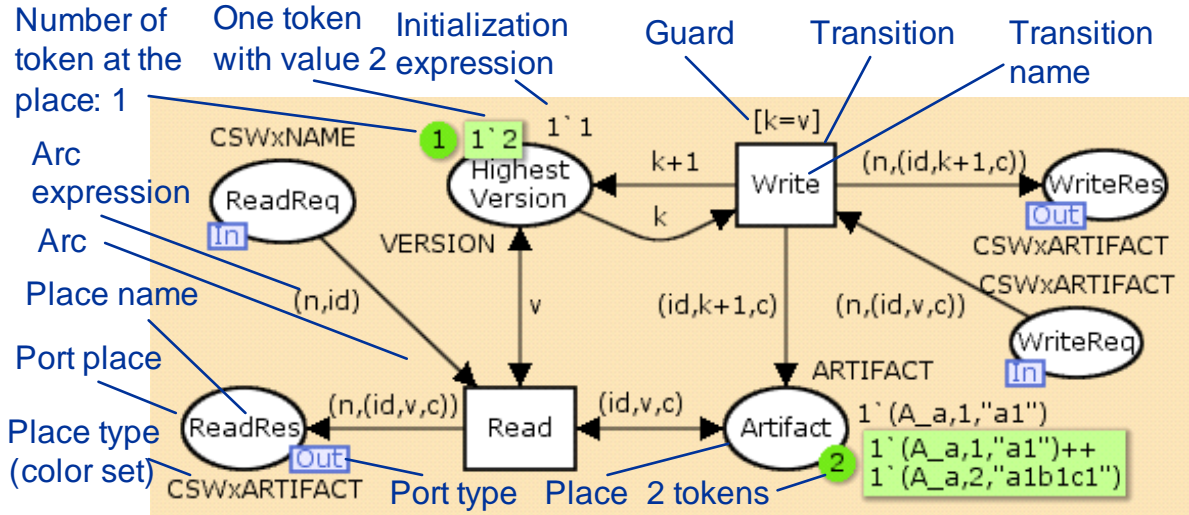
Number of token at the place: 1

One token with value 2

Initialization expression

Guard

Transition

Transition name

1`1

1

1`2

[k=v]

CSWxNAME

Highest Version

k+1

Write

(n,(id,k+1,c))

WriteRes

Out

ReadReq

In

k

Arc expression

Arc

VERSION

CSWxARTIFACT

CSWxARTIFACT

Place name

(n,id)

v

(id,k+1,c)

(n,(id,v,c))

WriteReq

In

Port place

ARTIFACT

(n,(id,v,c))

(id,v,c)

1`(A_a,1,"a1")

ReadRes

Read

Artifact

Place type (color set)

Out

2

1`(A_a,1,"a1")++
1`(A_a,2,"a1b1c1")

CSWxARTIFACT

Port type

Place

2 tokens